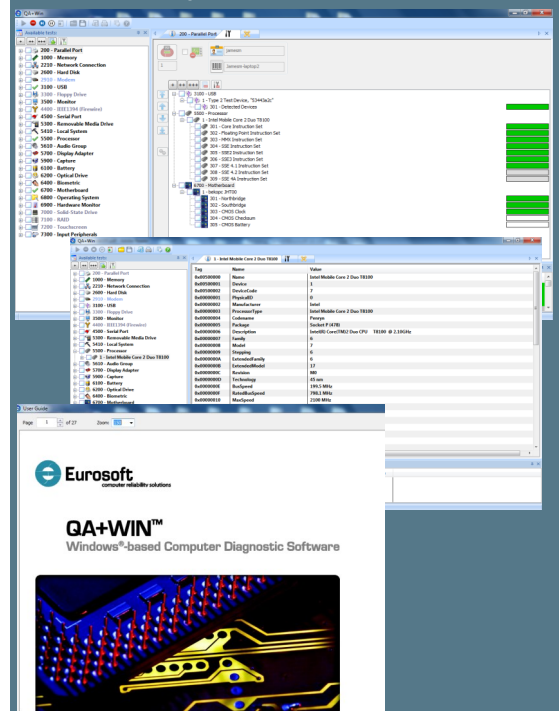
QA+Win

Available tests

200 - Parallel Port
1000 - Memory
2210 - Network Connection
2600 - Hard Disk
2910 - Modem
3100 - USB
3300 - Floppy Drive
3500 - Monitor
4400 - IEEE1394 (Firewire)
4500 - Serial Port
5410 - Local System
5500 - Processor
5610 - Audio Group
5700 - Display Adapter
5900 - Capture
6100 - Battery
6200 - Optical Drive
6400 - Biometric
6700 - Motherboard
6800 - Operating System
6900 - Hardware Monitor
7000 - Solid-State Drive
7100 - RAID
7200 - Touchscreen
7300 - Input Peripherals

200 - Parallel Port

jamesm

Jamesm-laptop2

3100 - USB
1 - Type 2 Test Device, "53443a2c"
301 - Detected Devices
5500 - Processor
1 - Intel Mobile Core 2 Duo T8100
301 - Core Instruction Set
302 - Floating Point Instruction Set
303 - MMX Instruction Set
304 - SSE Instruction Set
305 - SSE2 Instruction Set
306 - SSE3 Instruction Set
307 - SSE 4.1 Instruction Set
308 - SSE 4.2 Instruction Set
309 - SSE 4A Instruction Set
6700 - Motherboard
1 - Selksys JHT00
301 - Northbridge
302 - Southbridge
303 - CMOS Clock
304 - CMOS Checksum
309 - CMOS Battery

QA+Win

1 - Intel Mobile Core 2 Duo T8100

| Tag | Name | Value |
|---|---|---|
| 0x00500000 | Name | Intel Mobile Core 2 Duo T8100 |
| 0x00500001 | Device | 1 |
| 0x00500002 | DeviceCode | 7 |
| 0x00000001 | PhysicalID | 0 |
| 0x00000002 | Manufacturer | Intel |
| 0x00000003 | ProcessorType | Intel Mobile Core 2 Duo T8100 |
| 0x00000004 | Codename | Penryn |
| 0x00000005 | Package | Socket P (478) |
| 0x00000006 | Description | Intel(R) Core(TM)2 Duo CPU T8100 @ 2.10GHz |
| 0x00000007 | Family | 6 |
| 0x00000008 | Model | 7 |
| 0x00000009 | Stepping | 6 |
| 0x0000000A | ExtendedFamily | 6 |
| 0x0000000B | ExtendedModel | 17 |
| 0x0000000C | Revision | M0 |
| 0x0000000D | Technology | 45 nm |
| 0x0000000E | BusSpeed | 199.5 MHz |
| 0x0000000F | RatedBusSpeed | 798.1 MHz |
| 0x00000010 | MaxSpeed | 2100 MHz |

User Guide

Page: 1 of 27 Zoom:

Eurosoft
computer reliability solutions

QA+WIN™
Windows®-based Computer Diagnostic Software